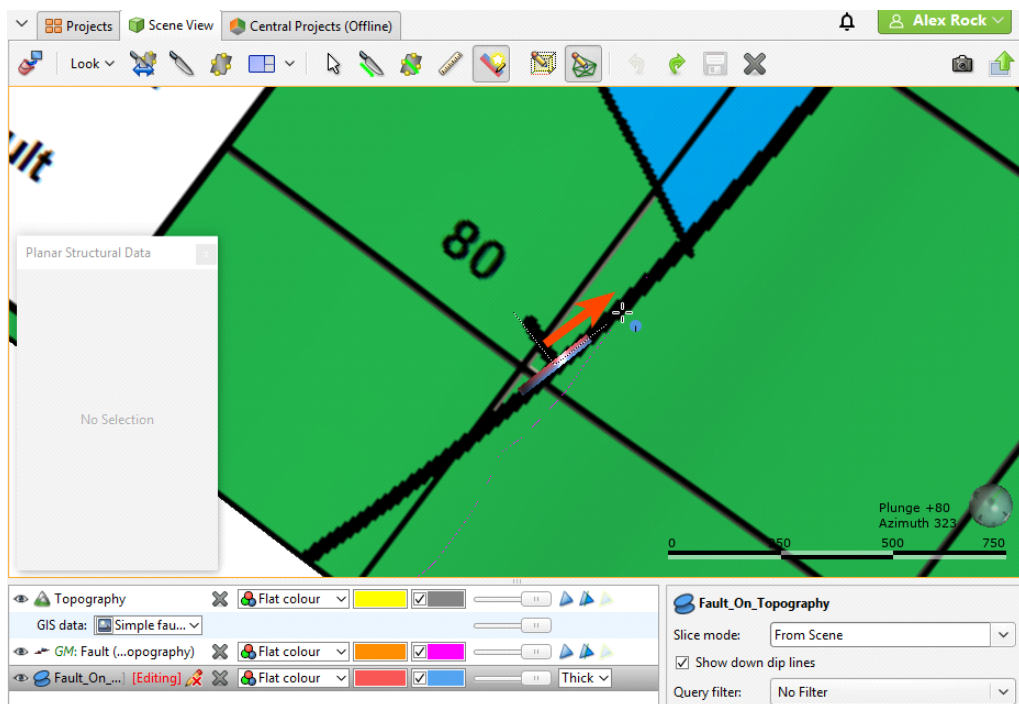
Projects Scene View Central Projects (Offline)

Alex Rock

Look

ult

80

Planar Structural Data

No Selection

Plunge +80
Azimuth 323

0 250 500 750

Topography Flat colour
GIS data: Simple fau...
GM: Fault (...opography) Flat colour
Fault_On_... [Editing] Flat colour Thick

Fault_On_Topography
Slice mode: From Scene
Show down dip lines
Query filter: No Filter